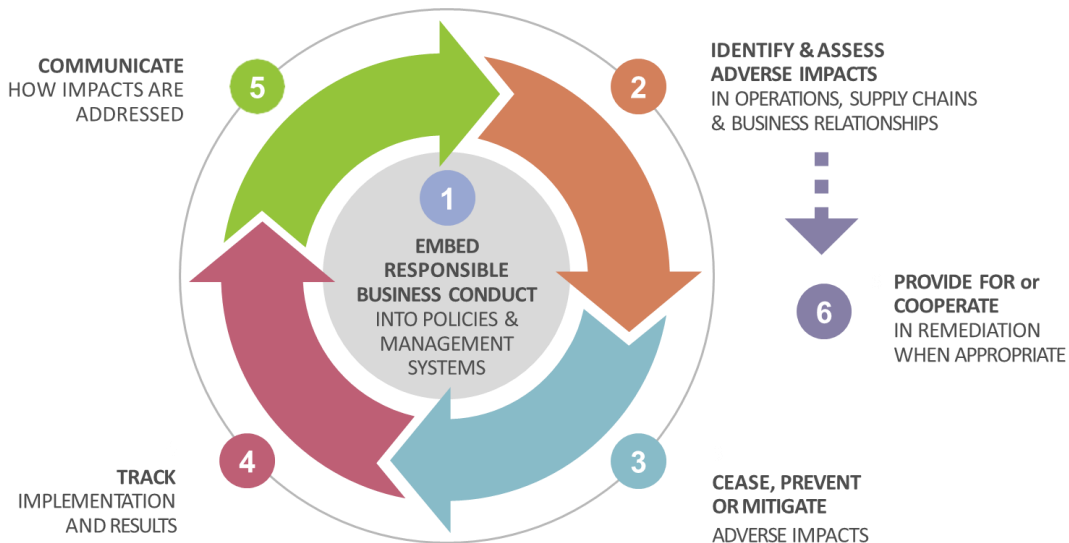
1
EMBED RESPONSIBLE BUSINESS CONDUCT
INTO POLICIES & MANAGEMENT SYSTEMS

2
IDENTIFY & ASSESS ADVERSE IMPACTS
IN OPERATIONS, SUPPLY CHAINS & BUSINESS RELATIONSHIPS

3
CEASE, PREVENT OR MITIGATE
ADVERSE IMPACTS

4
TRACK
IMPLEMENTATION AND RESULTS

5
COMMUNICATE
HOW IMPACTS ARE ADDRESSED

6
PROVIDE FOR or COOPERATE
IN REMEDIATION WHEN APPROPRIATE